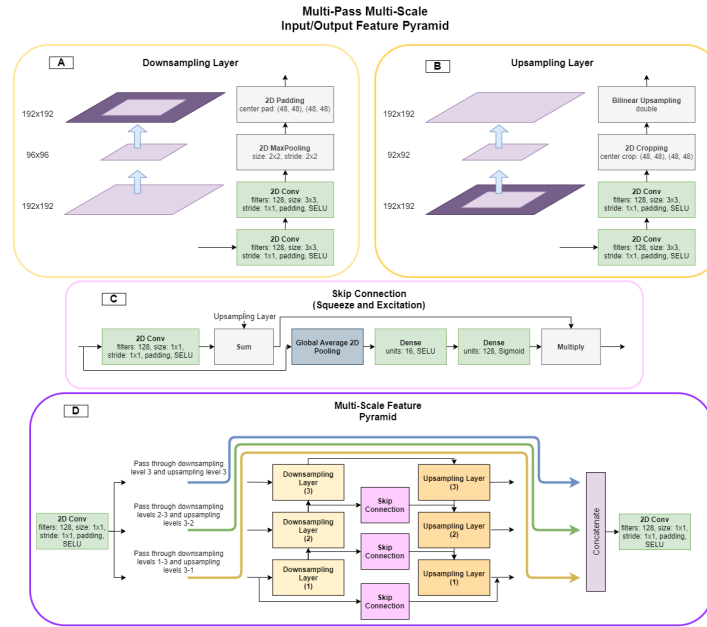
Multi-Pass Multi-Scale
Input/Output Feature Pyramid

A

Downsampling Layer

192x192

96x96

192x192

2D Padding
center pad: (48, 48), (48, 48)

2D MaxPooling
size: 2x2, stride: 2x2

2D Conv
filters: 128, size: 3x3, stride: 1x1, padding, SELU

2D Conv
filters: 128, size: 3x3, stride: 1x1, padding, SELU

B

Upsampling Layer

192x192

92x92

192x192

Bilinear Upsampling
double

2D Cropping
center crop: (48, 48), (48, 48)

2D Conv
filters: 128, size: 3x3, stride: 1x1, padding, SELU

2D Conv
filters: 128, size: 3x3, stride: 1x1, padding, SELU

C

Skip Connection
(Squeeze and Excitation)

Upsampling Layer

2D Conv
filters: 128, size: 1x1, stride: 1x1, padding, SELU

Sum

Global Average 2D Pooling

Dense
units: 16, SELU

Dense
units: 128, Sigmoid

Multiply

D

Multi-Scale Feature
Pyramid

2D Conv
filters: 128, size: 1x1, stride: 1x1, padding, SELU

Pass through downsampling level 3 and upsampling level 3

Pass through downsampling levels 2-3 and upsampling levels 3-2

Pass through downsampling levels 1-3 and upsampling levels 3-1

Downsampling Layer
(3)

Downsampling Layer
(2)

Downsampling Layer
(1)

Skip Connection

Skip Connection

Skip Connection

Upsampling Layer
(3)

Upsampling Layer
(2)

Upsampling Layer
(1)

Concatenate

2D Conv
filters: 128, size: 1x1, stride: 1x1, padding, SELU